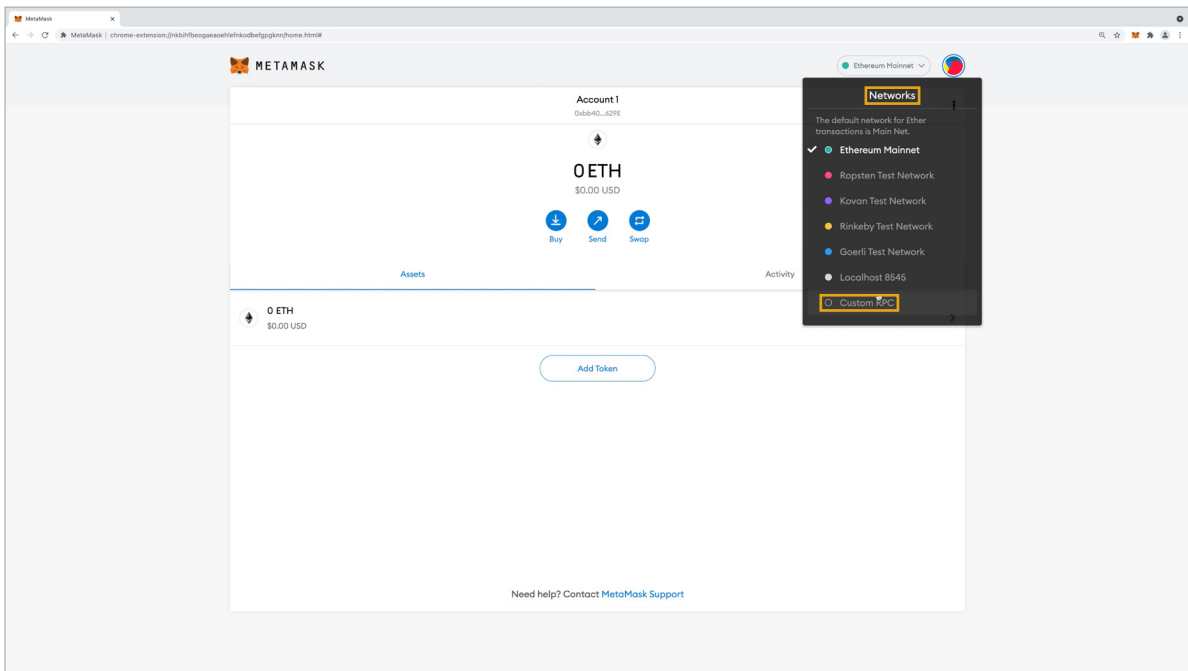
MetaMask ×

MetaMask | chrome-extension://nkbihfbeogaeaoehlefnkodbefgpgknn/home.html#

METAMASK

Ethereum Mainnet

Networks

The default network for Ether transactions is Main Net.

Ethereum Mainnet

Ropsten Test Network

Kovan Test Network

Rinkeby Test Network

Goerli Test Network

Localhost 8545

Custom RPC

Account 1
0xbb40...629E

0 ETH
$0.00 USD

Buy Send Swap

Assets

Activity

0 ETH
$0.00 USD

Add Token

Need help? Contact MetaMask Support